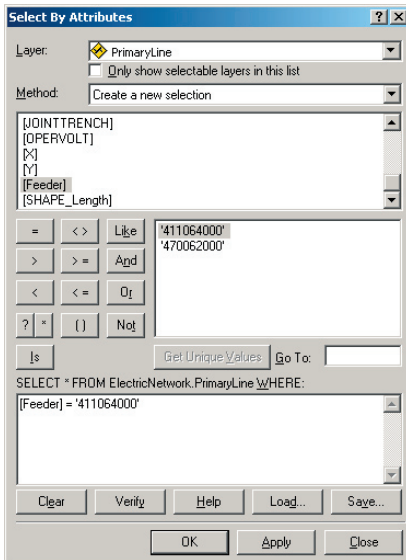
Select By Attributes

? X

Layer: PrimaryLine

Only show selectable layers in this list

Method: Create a new selection

[JOINTTRENCH]
[OPERVOLT]
[X]
[Y]
[Feeder]
[SHAPE_Length]

=
<>
Like
>
>=
And
<
<=
Or
?
*
()
Not

'411064000'
'470062000'

Is

Get Unique Values

Go To:

SELECT * FROM ElectricNetwork.PrimaryLine WHERE:

[Feeder] = '411064000'

Clear
Verify
Help
Load...
Save...

OK
Apply
Close